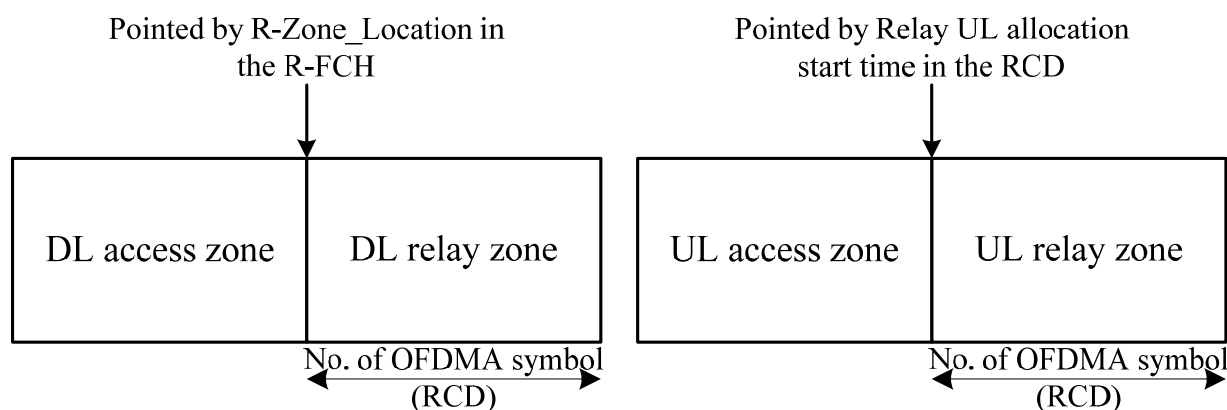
Pointed by R-Zone_Location in the R-FCH

DL access zone

DL relay zone

No. of OFDMA symbol (RCD)

Pointed by Relay UL allocation start time in the RCD

UL access zone

UL relay zone

No. of OFDMA symbol (RCD)